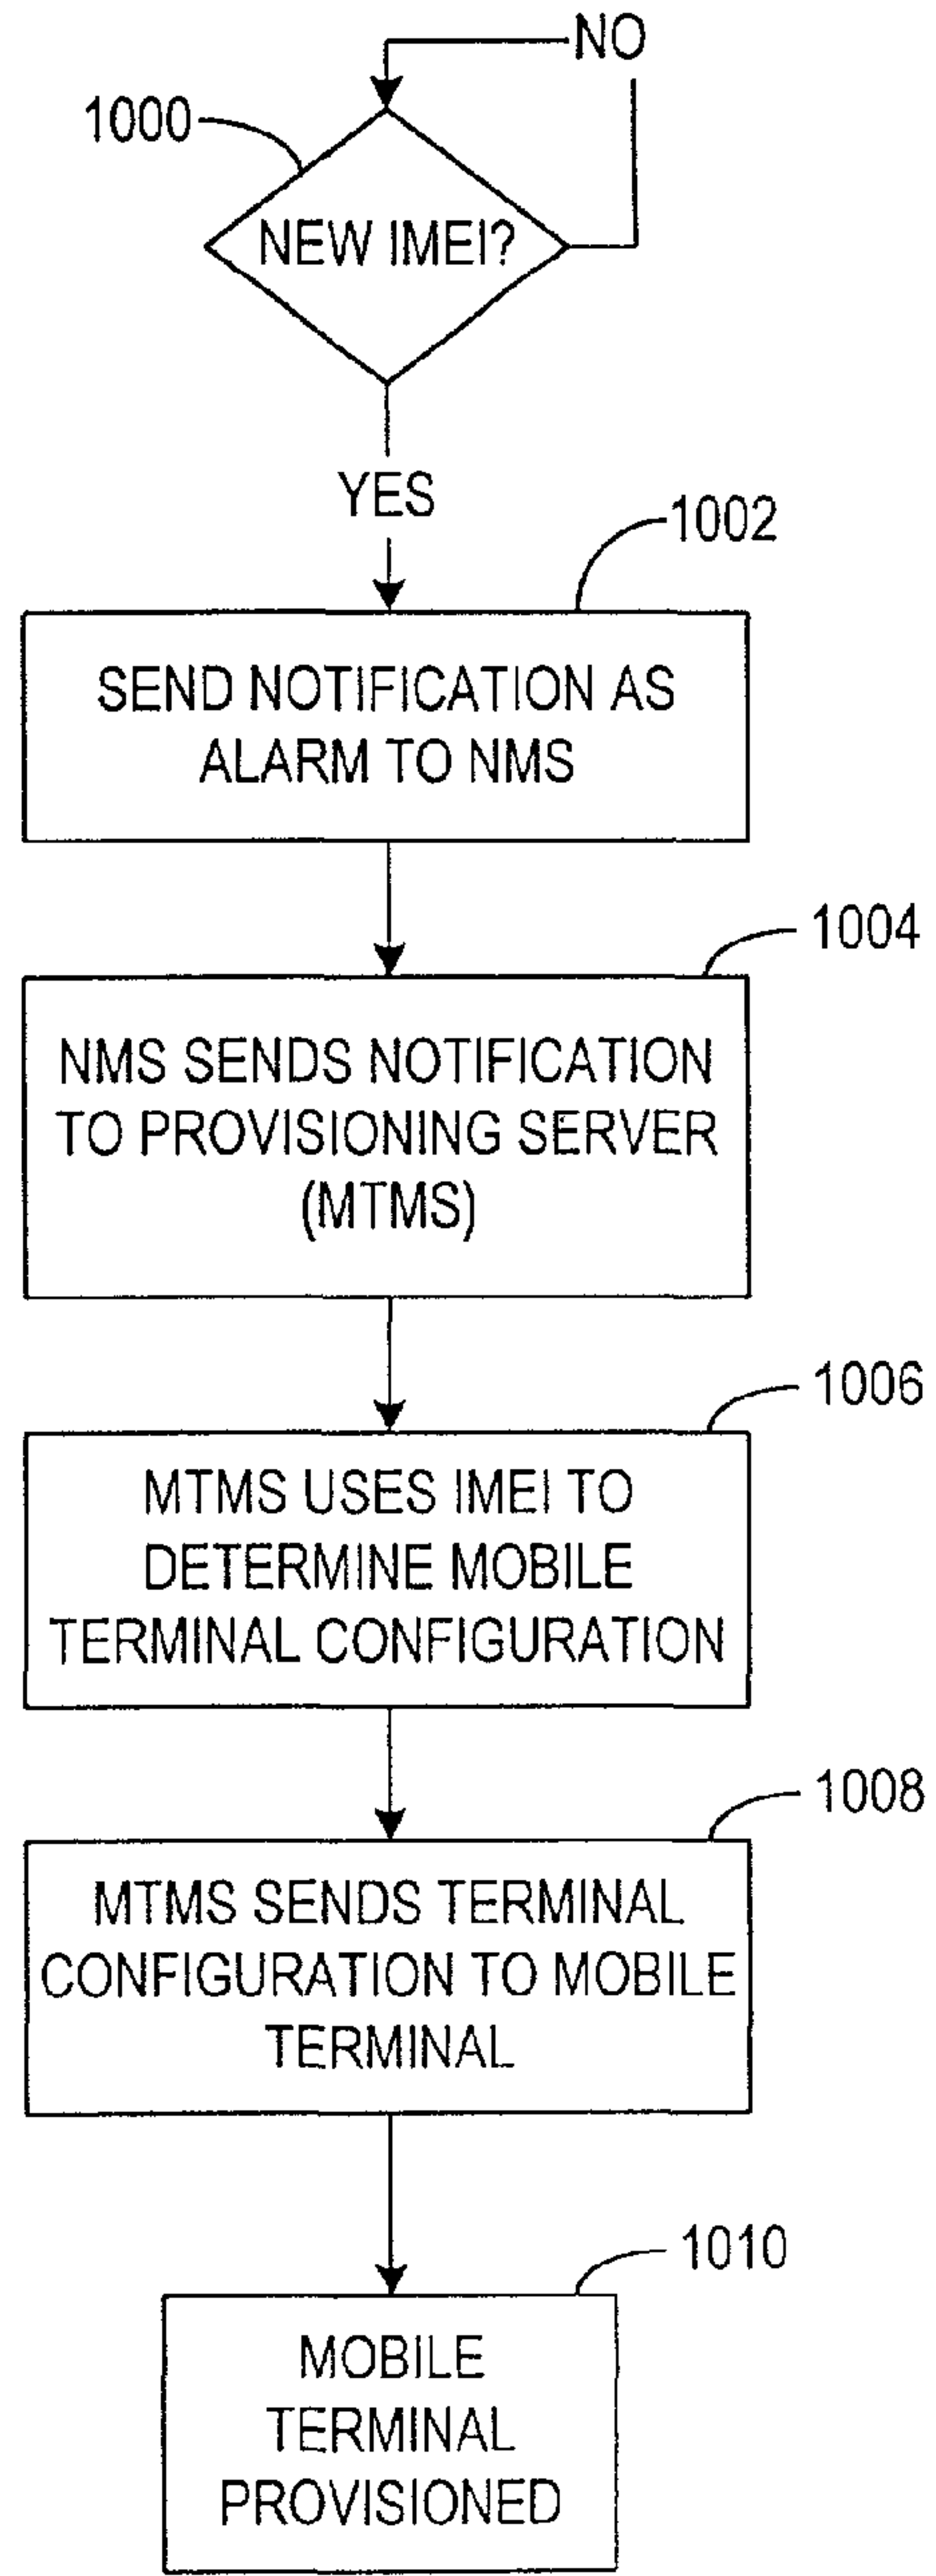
NO

1000

NEW IMEI?

YES

1002

SEND NOTIFICATION AS ALARM TO NMS

1004

NMS SENDS NOTIFICATION TO PROVISIONING SERVER (MTMS)

1006

MTMS USES IMEI TO DETERMINE MOBILE TERMINAL CONFIGURATION

1008

MTMS SENDS TERMINAL CONFIGURATION TO MOBILE TERMINAL

1010

MOBILE TERMINAL PROVISIONED